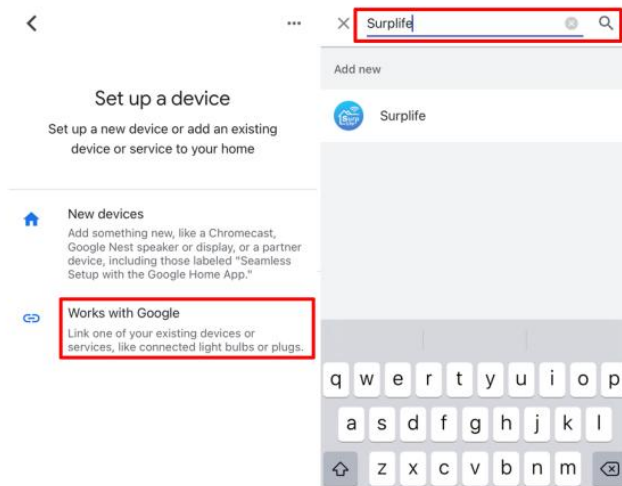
Set up a device

Set up a new device or add an existing device or service to your home

New devices

Add something new, like a Chromecast, Google Nest speaker or display, or a partner device, including those labeled "Seamless Setup with the Google Home App."

Works with Google

Link one of your existing devices or services, like connected light bulbs or plugs.

Surplife

Add new

Surplife

q w e r t y u i o p
a s d f g h j k l
z x c v b n m